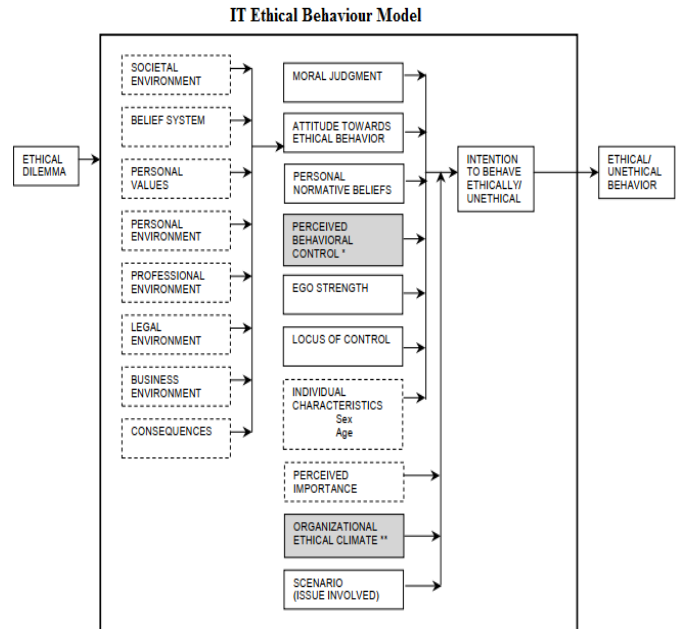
IT Ethical Behaviour Model

ETHICAL DILEMMA

SOCIETAL ENVIRONMENT

BELIEF SYSTEM

PERSONAL VALUES

PERSONAL ENVIRONMENT

PROFESSIONAL ENVIRONMENT

LEGAL ENVIRONMENT

BUSINESS ENVIRONMENT

CONSEQUENCES

MORAL JUDGMENT

ATTITUDE TOWARDS ETHICAL BEHAVIOR

PERSONAL NORMATIVE BELIEFS

PERCEIVED BEHAVIORAL CONTROL *

EGO STRENGTH

LOCUS OF CONTROL

INDIVIDUAL CHARACTERISTICS
Sex
Age

PERCEIVED IMPORTANCE

ORGANIZATIONAL ETHICAL CLIMATE **

SCENARIO (ISSUE INVOLVED)

INTENTION TO BEHAVE ETHICALLY/ UNETHICAL

ETHICAL/ UNETHICAL BEHAVIOR